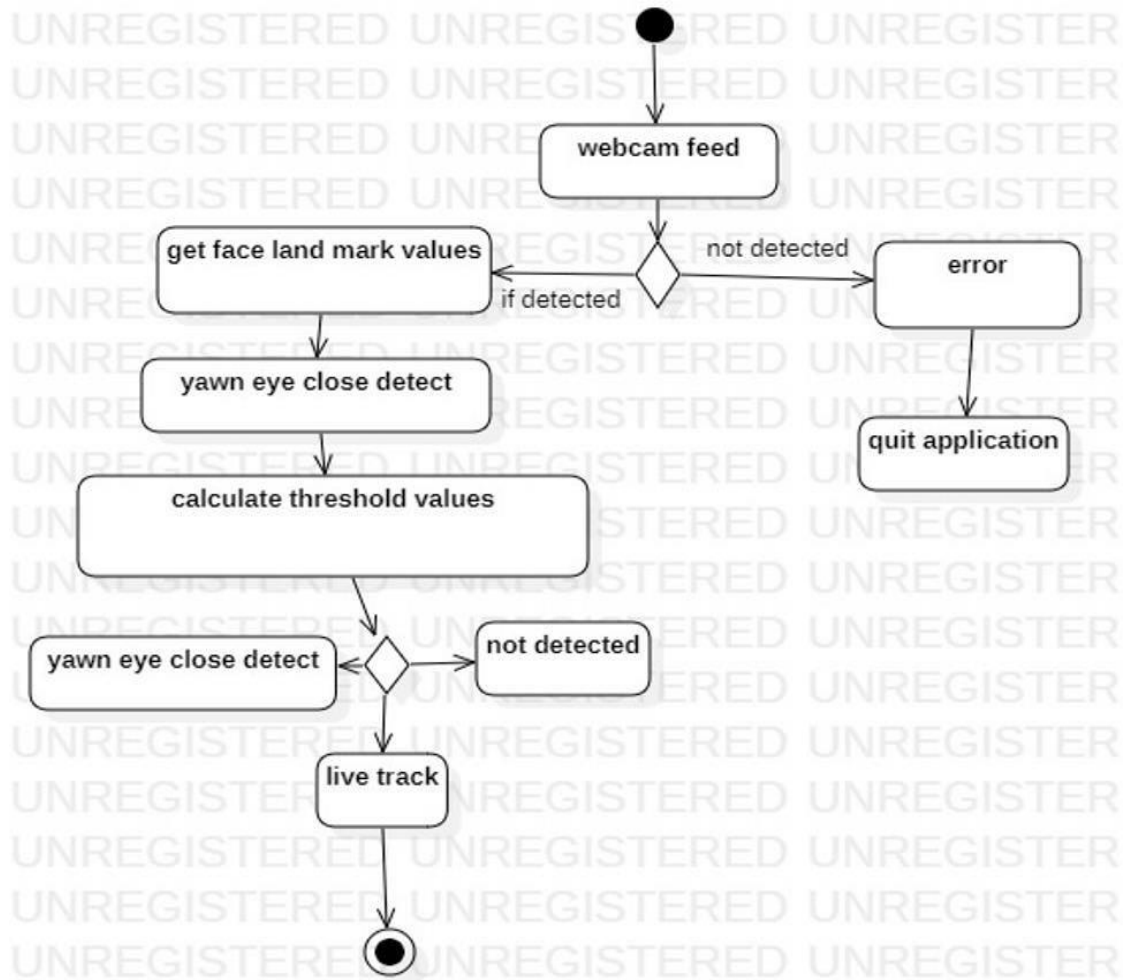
webcam feed

get face land mark values

if detected

not detected

error

quit application

yawn eye close detect

calculate threshold values

yawn eye close detect

not detected

live track

UNREGISTERED UNREGISTERED UNREGISTER